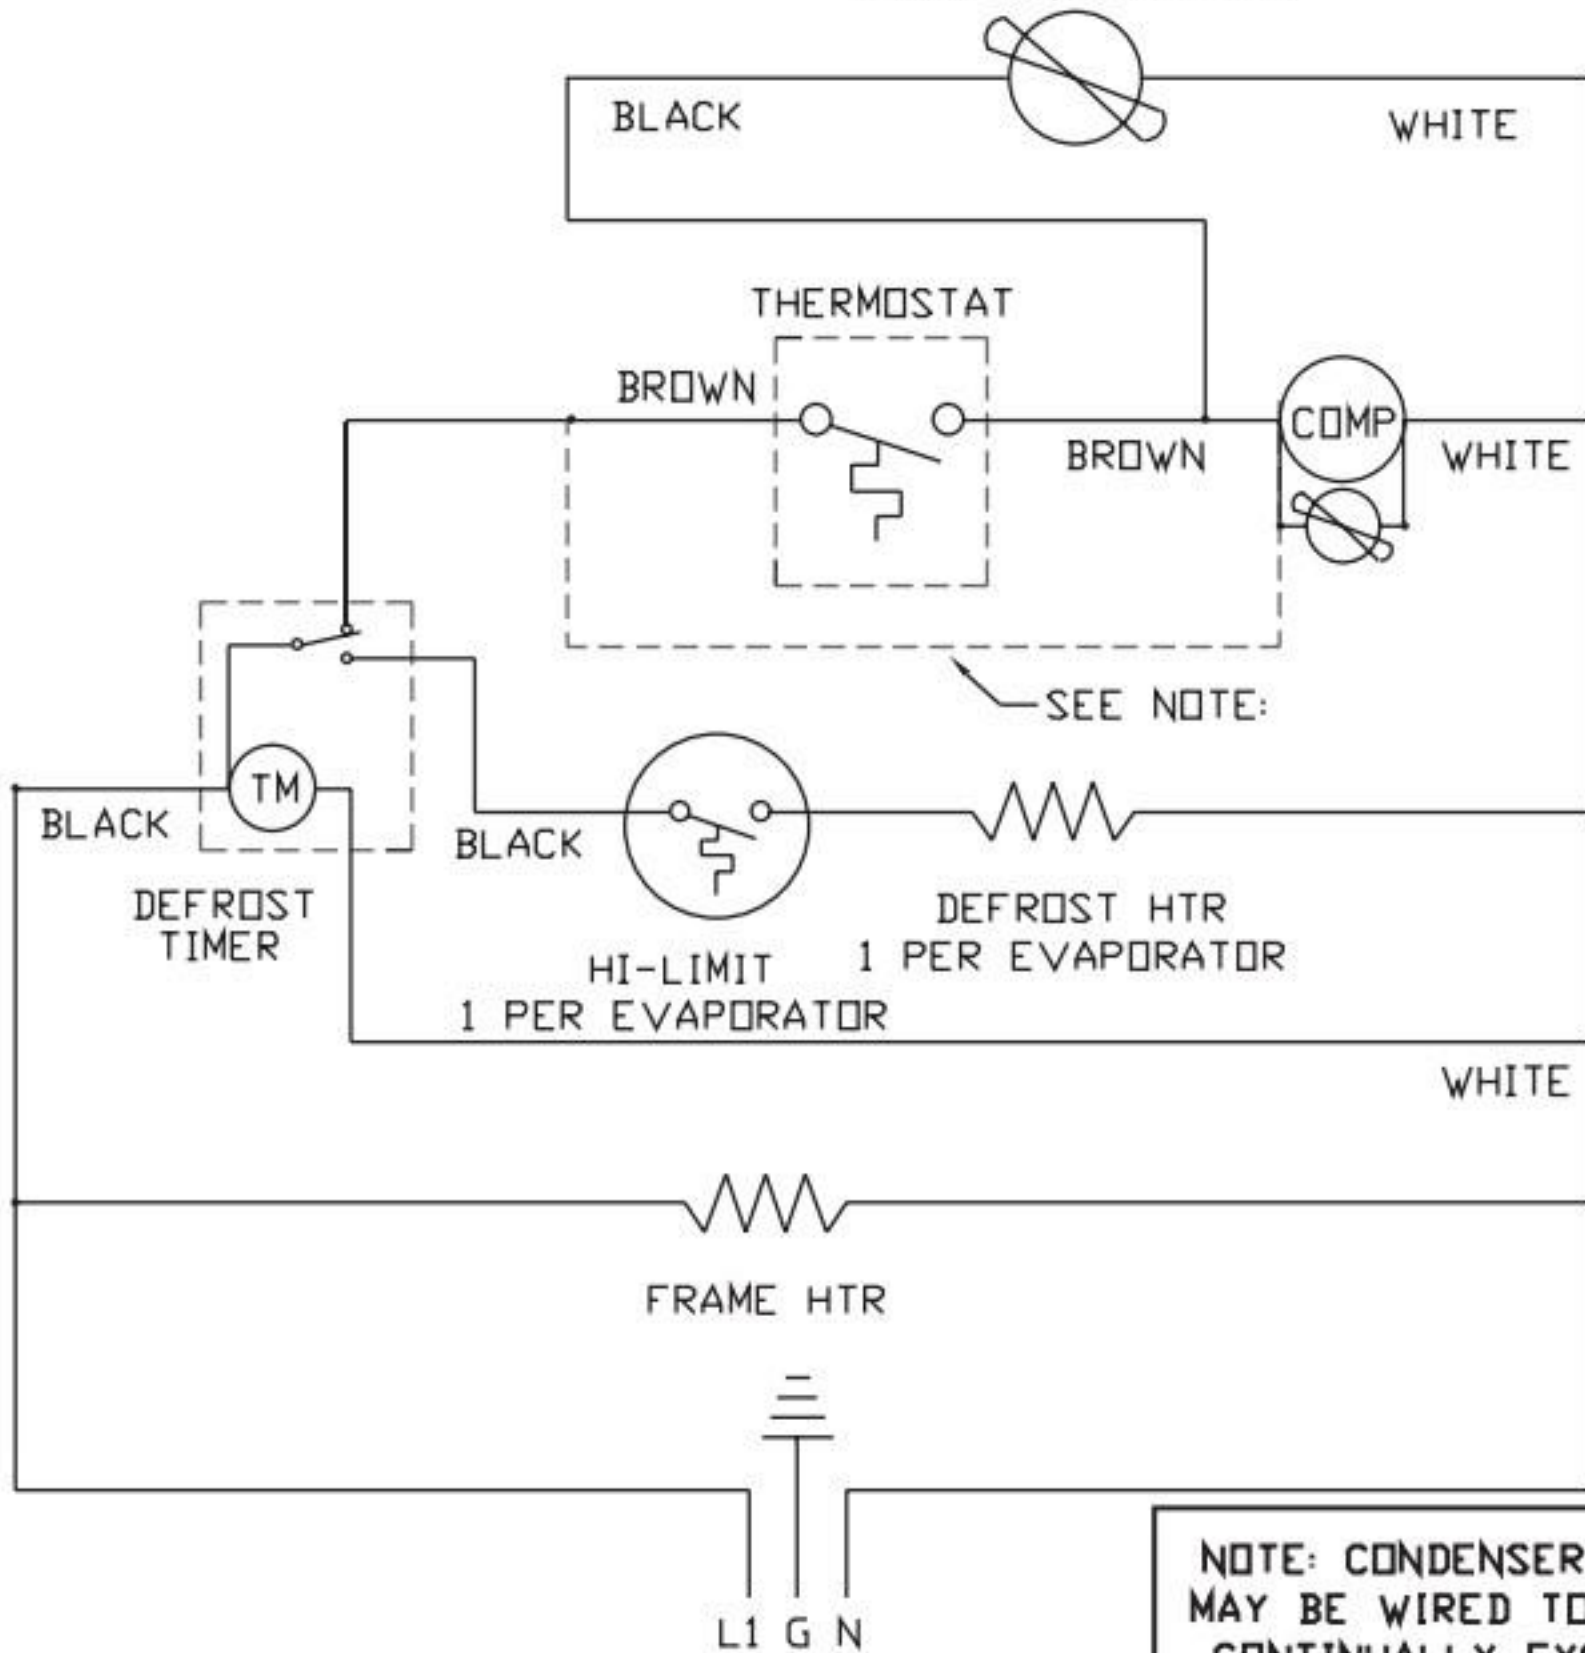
BLACK

WHITE

THERMOSTAT

BROWN

BROWN

COMP

WHITE

SEE NOTE:

TM

BLACK

BLACK

DEFROST TIMER

HI-LIMIT 1 PER EVAPORATOR

DEFROST HTR 1 PER EVAPORATOR

WHITE

FRAME HTR

L1 G N

NOTE: CONDENSER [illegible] MAY BE WIRED T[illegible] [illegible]